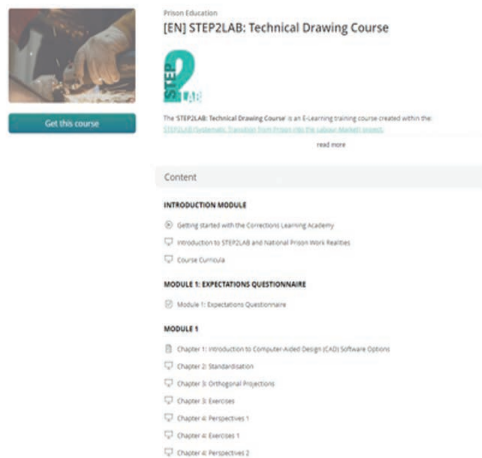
Get this course

Prison Education

[EN] STEP2LAB: Technical Drawing Course

STEP 2 LAB

The 'STEP2LAB: Technical Drawing Course' is an E-Learning training course created within the STEP2LAB (Systematic Transition from Prison into the Labour Market) project.

read more

Content

INTRODUCTION MODULE

Getting started with the Corrections Learning Academy

Introduction to STEP2LAB and National Prison Work Realities

Course Curricula

MODULE 1: EXPECTATIONS QUESTIONNAIRE

Module 1: Expectations Questionnaire

MODULE 1

Chapter 1: Introduction to Computer-Aided Design (CAD) Software Options

Chapter 2: Standardisation

Chapter 3: Orthogonal Projections

Chapter 3: Exercises

Chapter 4: Perspectives 1

Chapter 4: Exercises 1

Chapter 4: Perspectives 2